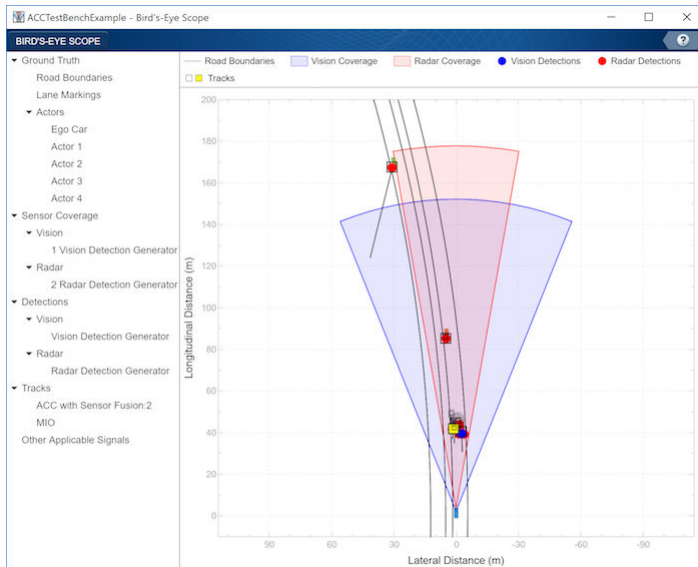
ACCTestBenchExample - Bird's-Eye Scope

BIRD'S-EYE SCOPE

?

Ground Truth
Road Boundaries
Lane Markings
Actors
Ego Car
Actor 1
Actor 2
Actor 3
Actor 4
Sensor Coverage
Vision
1 Vision Detection Generator
Radar
2 Radar Detection Generator
Detections
Vision
Vision Detection Generator
Radar
Radar Detection Generator
Tracks
ACC with Sensor Fusion:2
MIO
Other Applicable Signals

Road Boundaries
Vision Coverage
Radar Coverage
Vision Detections
Radar Detections
Tracks

200
180
160
140
120
100
80
60
40
20
0

Longitudinal Distance (m)

90
60
30
0
-30
-60
-90

Lateral Distance (m)